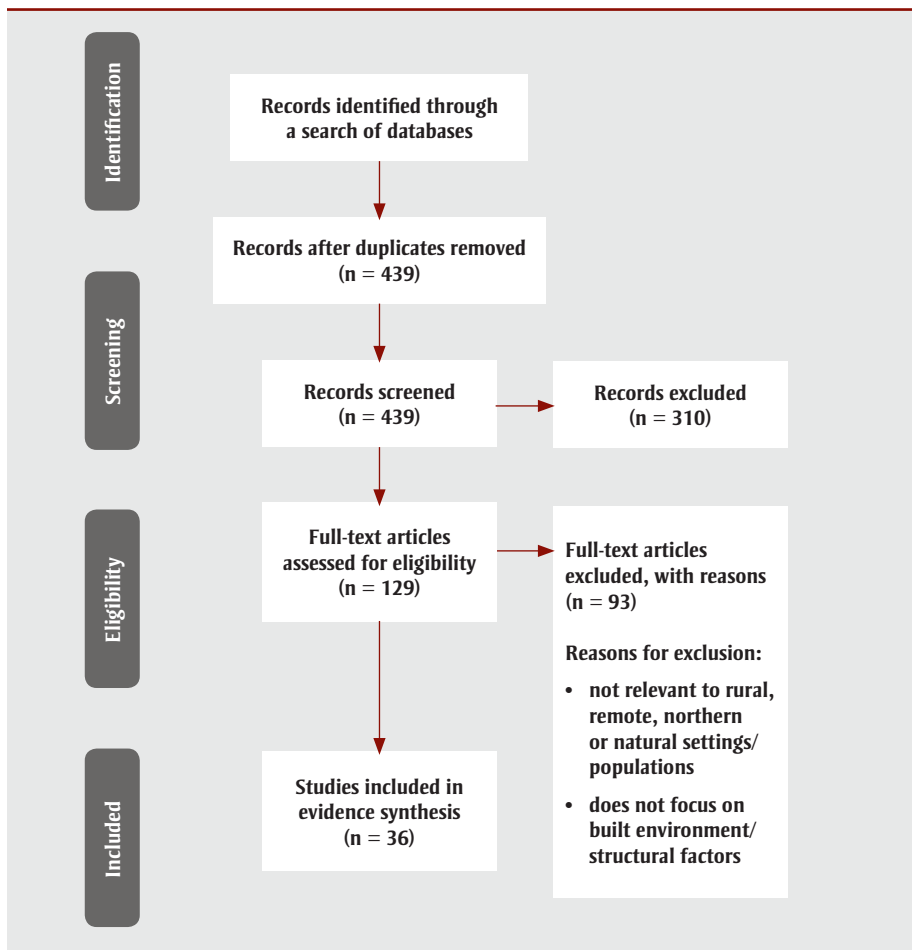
Identification

Records identified through a search of databases

Records after duplicates removed (n = 439)

Screening

Records screened (n = 439)

Records excluded (n = 310)

Eligibility

Full-text articles assessed for eligibility (n = 129)

Full-text articles excluded, with reasons (n = 93)

Reasons for exclusion:

• not relevant to rural, remote, northern or natural settings/ populations

• does not focus on built environment/ structural factors

Included

Studies included in evidence synthesis (n = 36)